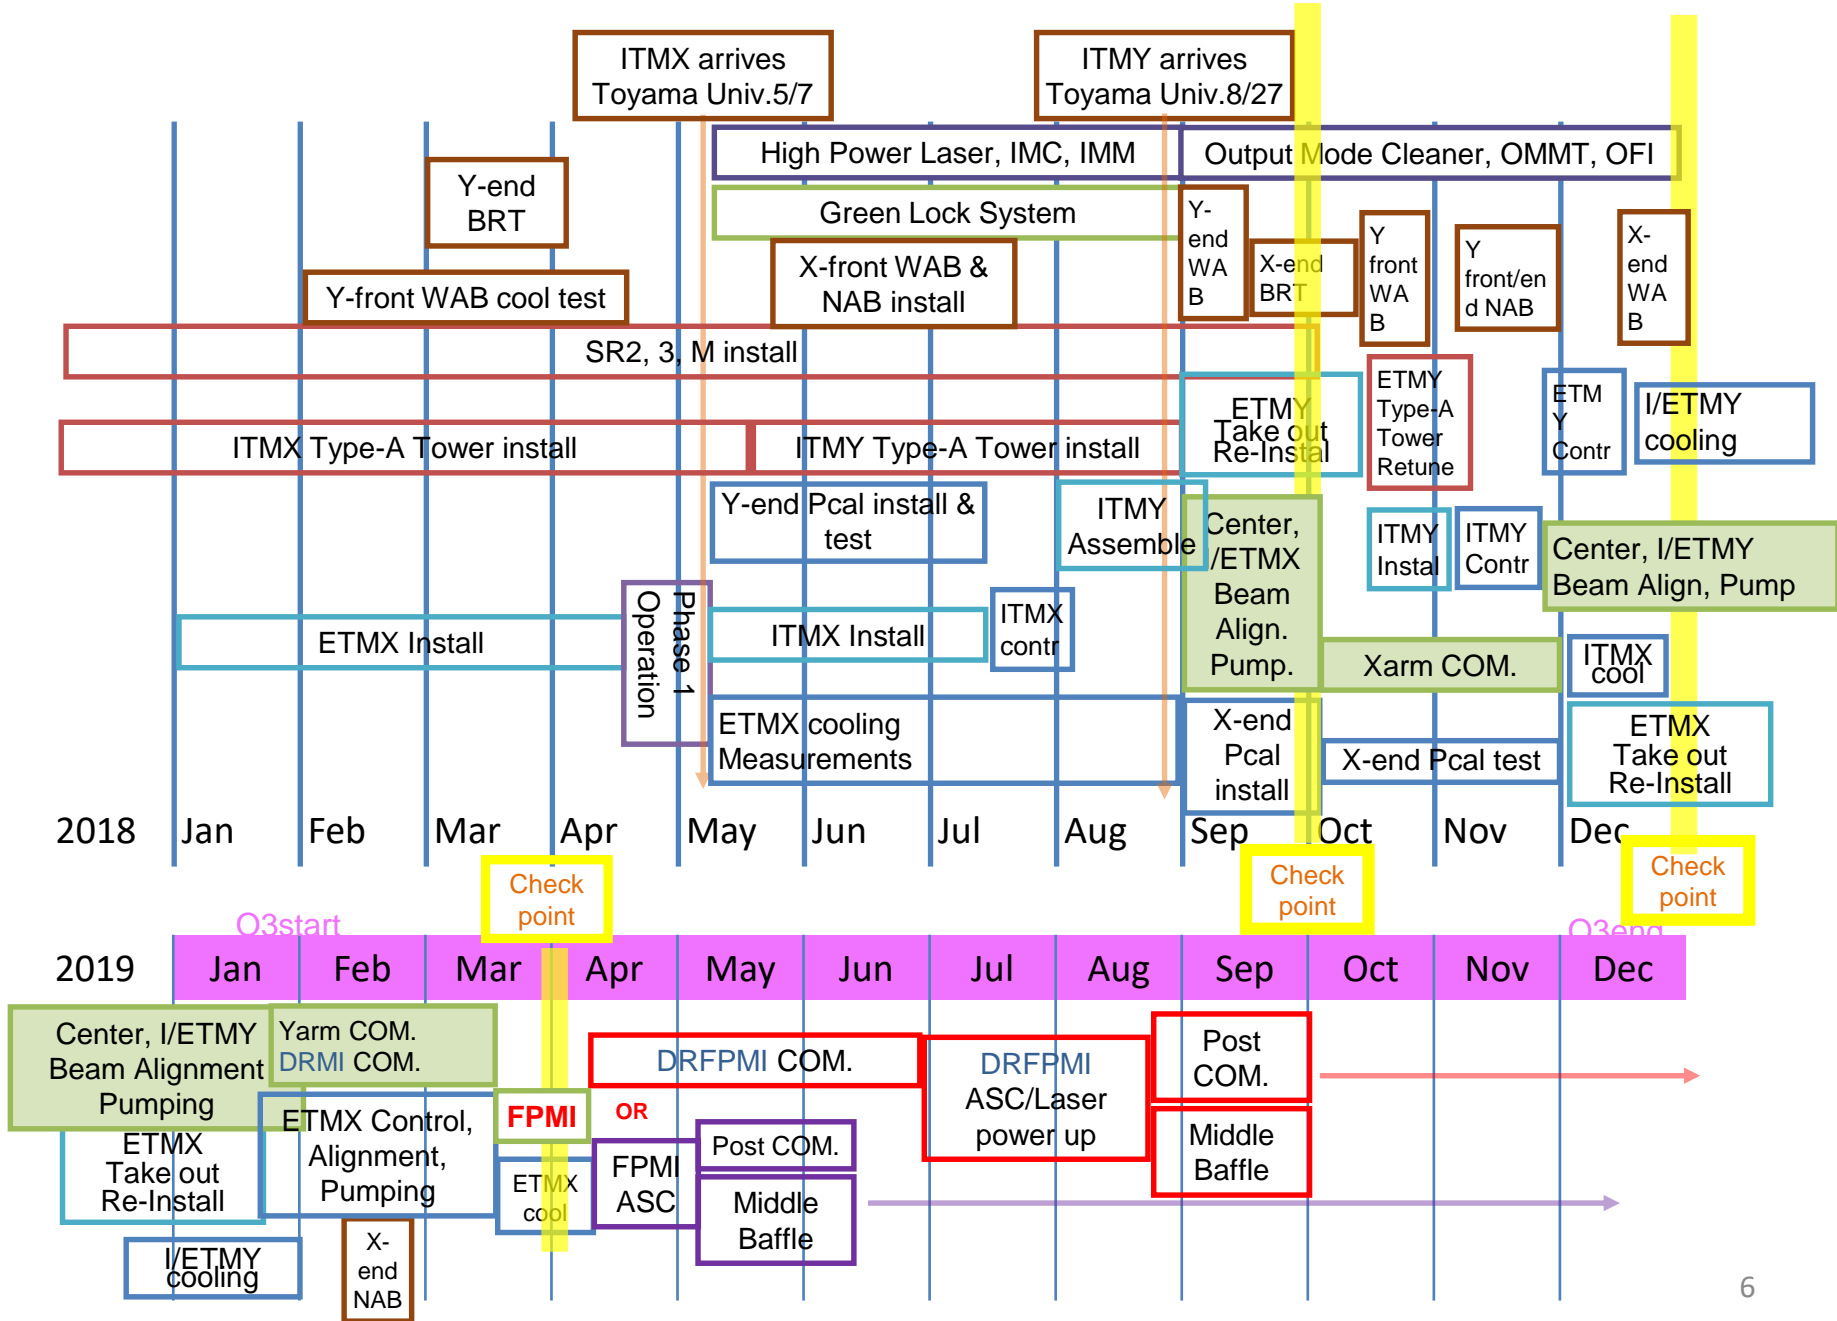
ITMX arrives Toyama Univ.5/7

ITMY arrives Toyama Univ.8/27

High Power Laser, IMC, IMM

Output Mode Cleaner, OMMT, OFI

Y-end BRT

Green Lock System

Y-end WAB

X-end BRT

Y front WAB

Y front/end NAB

X-end WAB

X-front WAB & NAB install

Y-front WAB cool test

SR2, 3, M install

ETMY Take out Re-Instal

ETMY Type-A Tower Retune

ETM Y Contr

I/ETMY cooling

ITMX Type-A Tower install

ITMY Type-A Tower install

Y-end Pcal install & test

ITMY Assemble

Center, I/ETMX Beam Align. Pump.

ITMY Instal

ITMY Contr

Center, I/ETMY Beam Align, Pump

Phase 1 Operation

ETMX Install

ITMX Install

ITMX contr

Xarm COM.

ITMX cool

ETMX cooling Measurements

X-end Pcal install

X-end Pcal test

ETMX Take out Re-Install

2018 Jan Feb Mar Apr May Jun Jul Aug Sep Oct Nov Dec

Check point

Check point

Check point

O3start

O3end

2019 Jan Feb Mar Apr May Jun Jul Aug Sep Oct Nov Dec

Center, I/ETMY Beam Alignment Pumping

Yarm COM. DRMI COM.

DRFPMI COM.

DRFPMI ASC/Laser power up

Post COM.

FPMI

OR

ETMX Take out Re-Install

ETMX Control, Alignment, Pumping

Post COM.

Middle Baffle

ETMX cool

FPMI ASC

Middle Baffle

I/ETMY cooling

X-end NAB

6